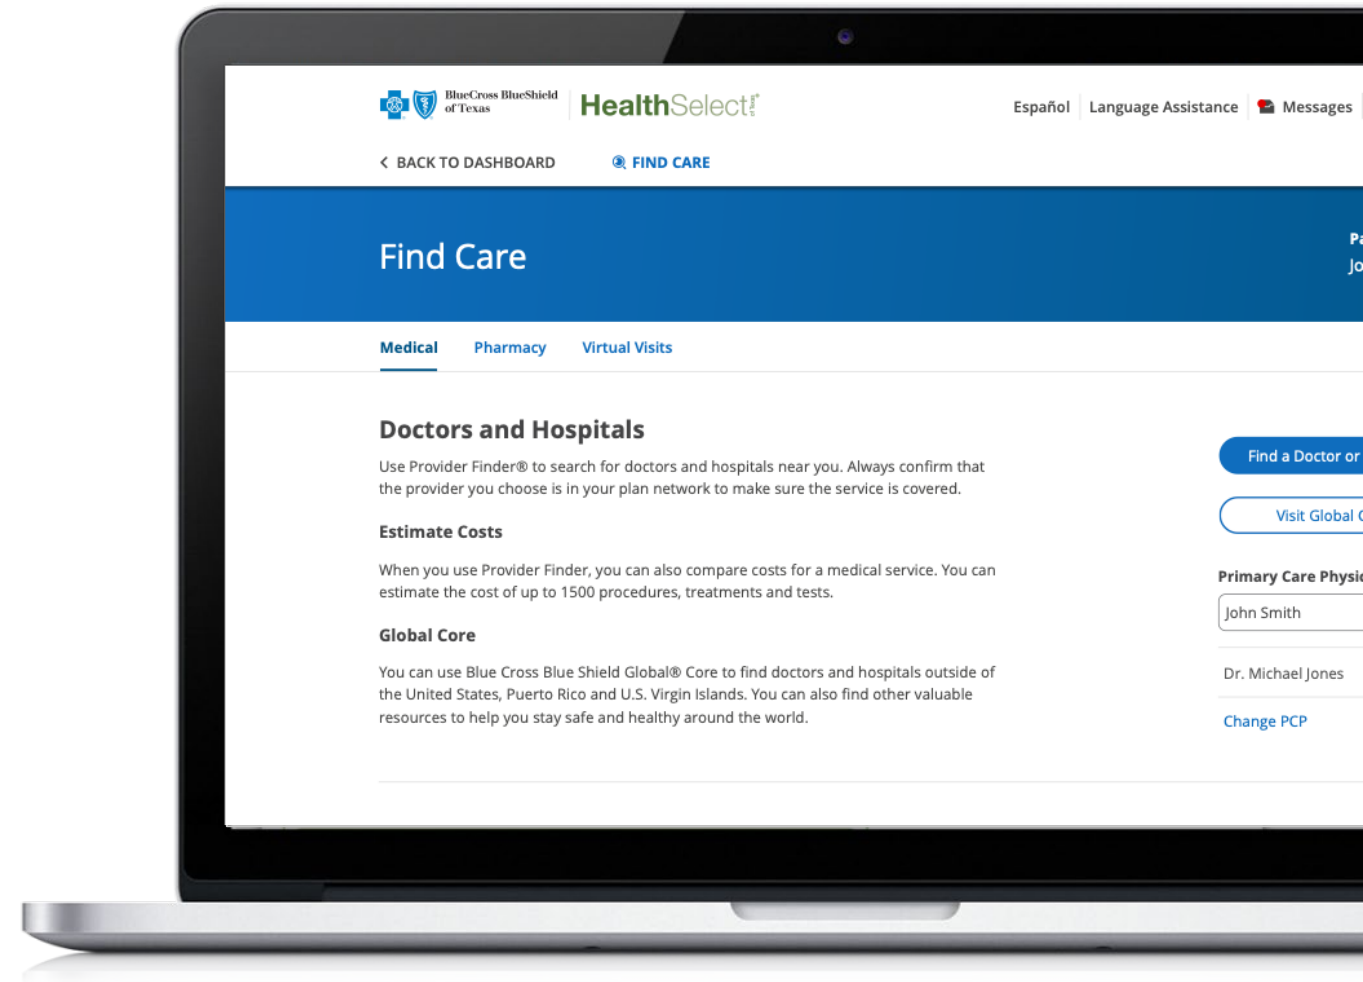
BlueCross BlueShield of Texas HealthSelect

Español | Language Assistance | Messages

BACK TO DASHBOARD FIND CARE

Find Care

Pa
Jo

Medical Pharmacy Virtual Visits

Doctors and Hospitals

Use Provider Finder® to search for doctors and hospitals near you. Always confirm that the provider you choose is in your plan network to make sure the service is covered.

Estimate Costs

When you use Provider Finder, you can also compare costs for a medical service. You can estimate the cost of up to 1500 procedures, treatments and tests.

Global Core

You can use Blue Cross Blue Shield Global® Core to find doctors and hospitals outside of the United States, Puerto Rico and U.S. Virgin Islands. You can also find other valuable resources to help you stay safe and healthy around the world.

Find a Doctor or

Visit Global C

Primary Care Physic

John Smith

Dr. Michael Jones

Change PCP